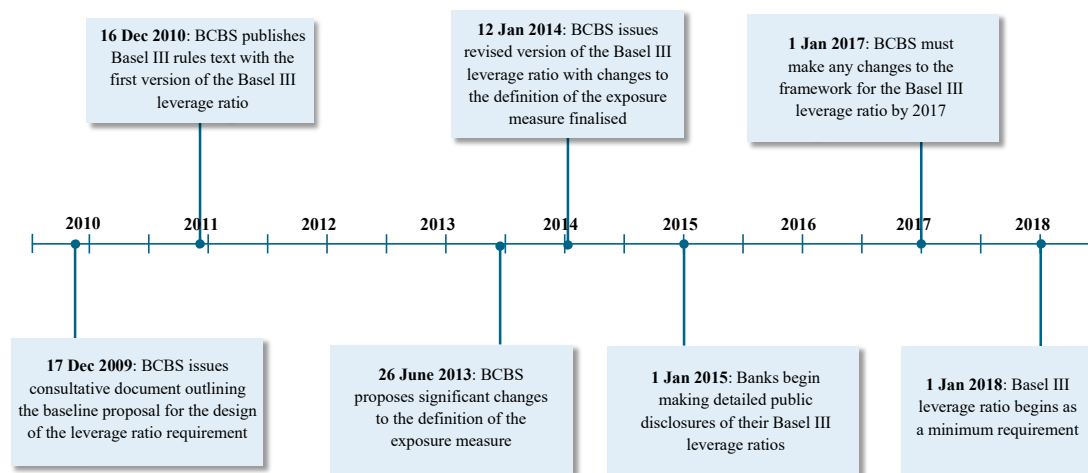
**16 Dec 2010**: BCBS publishes Basel III rules text with the first version of the Basel III leverage ratio

**12 Jan 2014**: BCBS issues revised version of the Basel III leverage ratio with changes to the definition of the exposure measure finalised

**1 Jan 2017**: BCBS must make any changes to the framework for the Basel III leverage ratio by 2017

2010 2011 2012 2013 2014 2015 2016 2017 2018

**17 Dec 2009**: BCBS issues consultative document outlining the baseline proposal for the design of the leverage ratio requirement

**26 June 2013**: BCBS proposes significant changes to the definition of the exposure measure

**1 Jan 2015**: Banks begin making detailed public disclosures of their Basel III leverage ratios

**1 Jan 2018**: Basel III leverage ratio begins as a minimum requirement